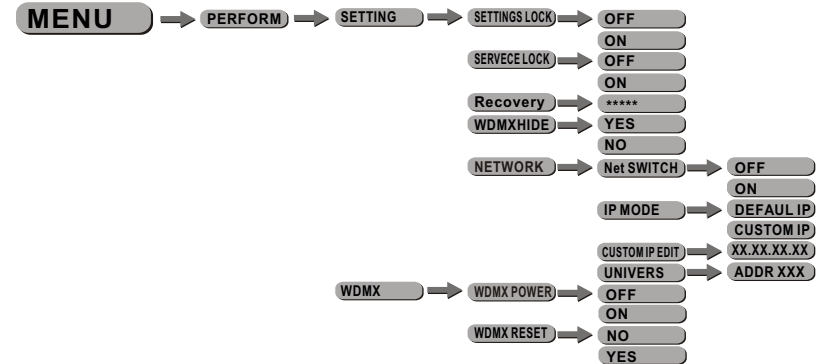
MENU
PERFORM
SETTING
SETTINGS LOCK
OFF
ON
SERVECE LOCK
OFF
ON
Recovery
*****
WDMXHIDE
YES
NO
NETWORK
Net SWITCH
OFF
ON
IP MODE
DEFAUL IP
CUSTOM IP
CUSTOM IP EDIT
XX.XX.XX.XX
UNIVERS
ADDR XXX
WDMX
WDMX POWER
OFF
ON
WDMX RESET
NO
YES